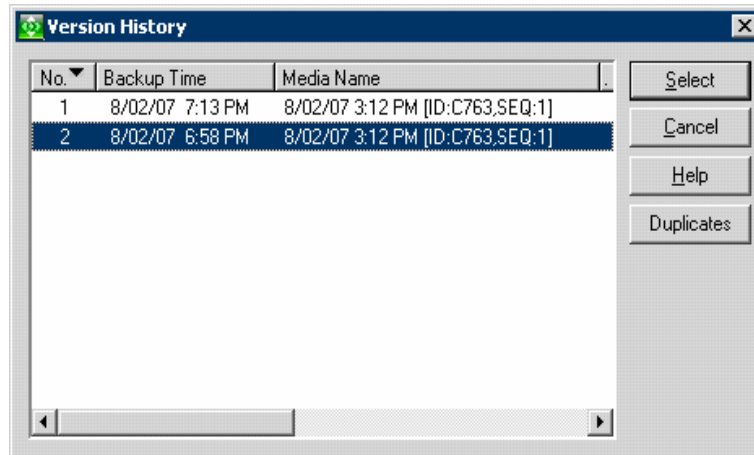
Version History

| No. | Backup Time | Media Name |
|---|---|---|
| 1 | 8/02/07 7:13 PM | 8/02/07 3:12 PM [ID:C763,SEQ:1] |
| 2 | 8/02/07 6:58 PM | 8/02/07 3:12 PM [ID:C763,SEQ:1] |

Select
Cancel
Help
Duplicates